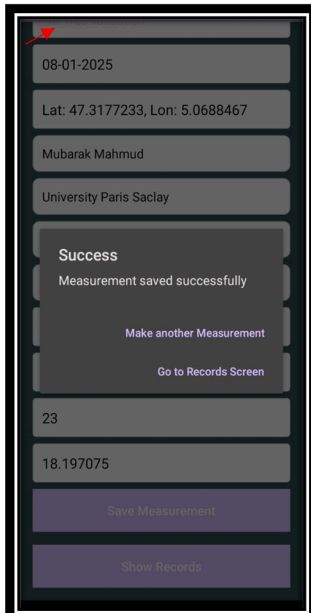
08-01-2025

Lat: 47.3177233, Lon: 5.0688467

Mubarak Mahmud

University Paris Saclay

Success

Measurement saved successfully

Make another Measurement

Go to Records Screen

23

18.197075

Save Measurement

Show Records